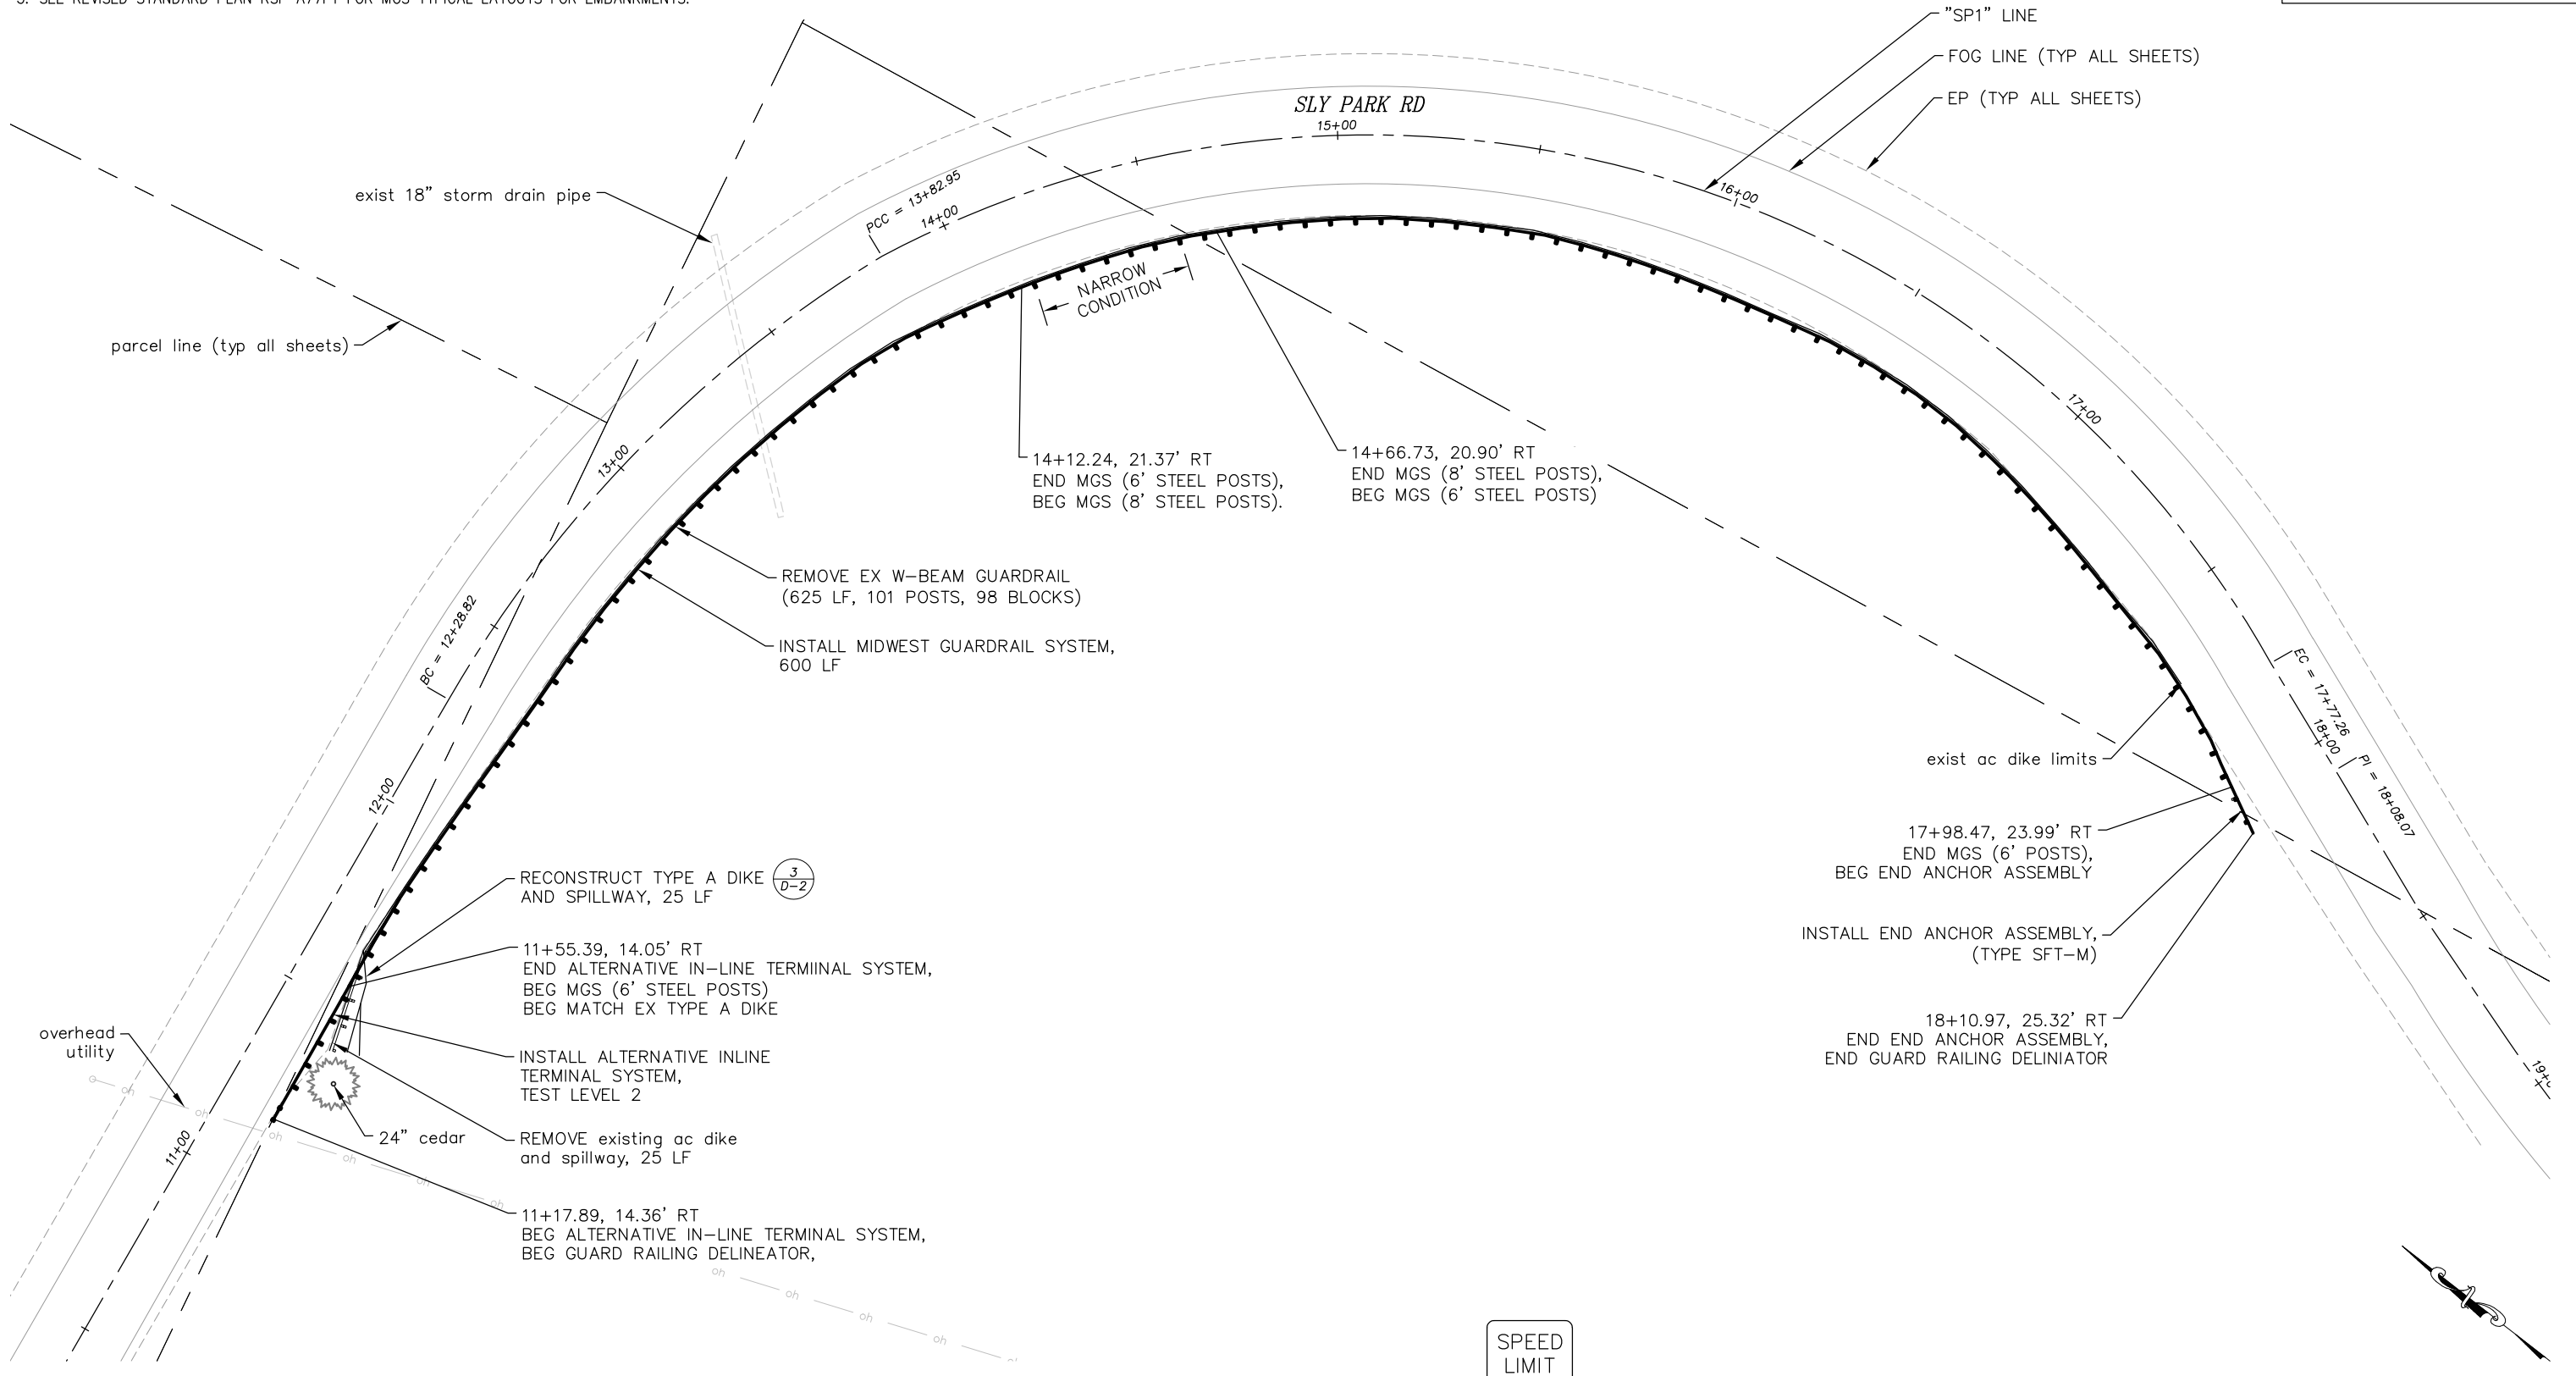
3. SEE REVISED STANDARD PLAN RSP A77L1 FOR MGS TYPICAL LAYOUTS FOR EMBANKMENTS.

"SP1" LINE
FOG LINE (TYP ALL SHEETS)
EP (TYP ALL SHEETS)

SLY PARK RD
15+00
16+00
17+00
PCC = 13+82.95
14+00
13+00
BC = 12+28.82
12+00
11+00
EC = 17+77.26
18+00
PI = 18+08.07
19+

exist 18" storm drain pipe

parcel line (typ all sheets)

NARROW CONDITION

14+12.24, 21.37' RT
END MGS (6' STEEL POSTS),
BEG MGS (8' STEEL POSTS).

14+66.73, 20.90' RT
END MGS (8' STEEL POSTS),
BEG MGS (6' STEEL POSTS)

REMOVE EX W-BEAM GUARDRAIL
(625 LF, 101 POSTS, 98 BLOCKS)

INSTALL MIDWEST GUARDRAIL SYSTEM,
600 LF

exist ac dike limits

17+98.47, 23.99' RT
END MGS (6' POSTS),
BEG END ANCHOR ASSEMBLY

INSTALL END ANCHOR ASSEMBLY,
(TYPE SFT–M)

18+10.97, 25.32' RT
END END ANCHOR ASSEMBLY,
END GUARD RAILING DELINIATOR

RECONSTRUCT TYPE A DIKE $\frac{3}{D-2}$
AND SPILLWAY, 25 LF

11+55.39, 14.05' RT
END ALTERNATIVE IN–LINE TERMIINAL SYSTEM,
BEG MGS (6' STEEL POSTS)
BEG MATCH EX TYPE A DIKE

overhead utility

INSTALL ALTERNATIVE INLINE
TERMINAL SYSTEM,
TEST LEVEL 2

24" cedar

REMOVE existing ac dike
and spillway, 25 LF

11+17.89, 14.36' RT
BEG ALTERNATIVE IN–LINE TERMINAL SYSTEM,
BEG GUARD RAILING DELINEATOR,

oh oh oh oh oh oh oh oh oh oh

SPEED
LIMIT